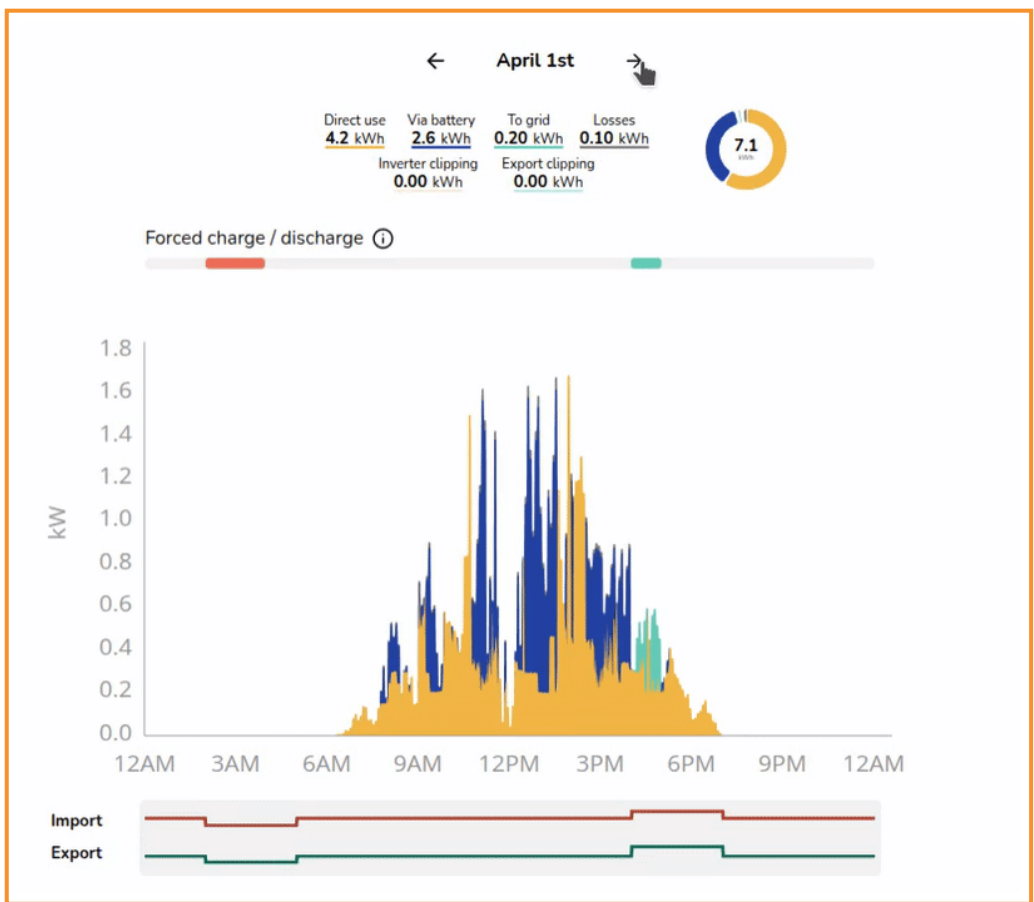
← April 1st →

Direct use 4.2 kWh
Via battery 2.6 kWh
To grid 0.20 kWh
Losses 0.10 kWh
Inverter clipping 0.00 kWh
Export clipping 0.00 kWh

7.1 kWh

Forced charge / discharge ⓘ

1.8
1.6
1.4
1.2
1.0
0.8
0.6
0.4
0.2
0.0
kW

12AM 3AM 6AM 9AM 12PM 3PM 6PM 9PM 12AM

Import
Export